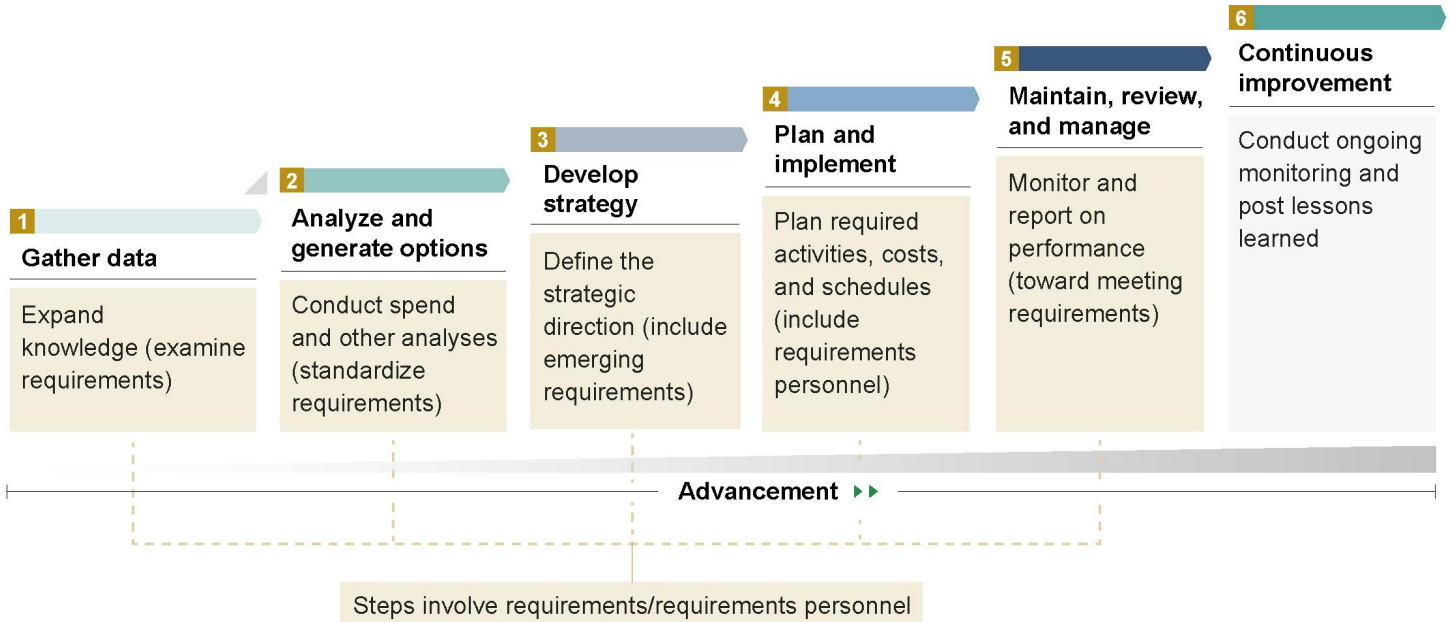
1
Gather data
Expand knowledge (examine requirements)

2
Analyze and generate options
Conduct spend and other analyses (standardize requirements)

3
Develop strategy
Define the strategic direction (include emerging requirements)

4
Plan and implement
Plan required activities, costs, and schedules (include requirements personnel)

5
Maintain, review, and manage
Monitor and report on performance (toward meeting requirements)

6
Continuous improvement
Conduct ongoing monitoring and post lessons learned

Advancement

Steps involve requirements/requirements personnel